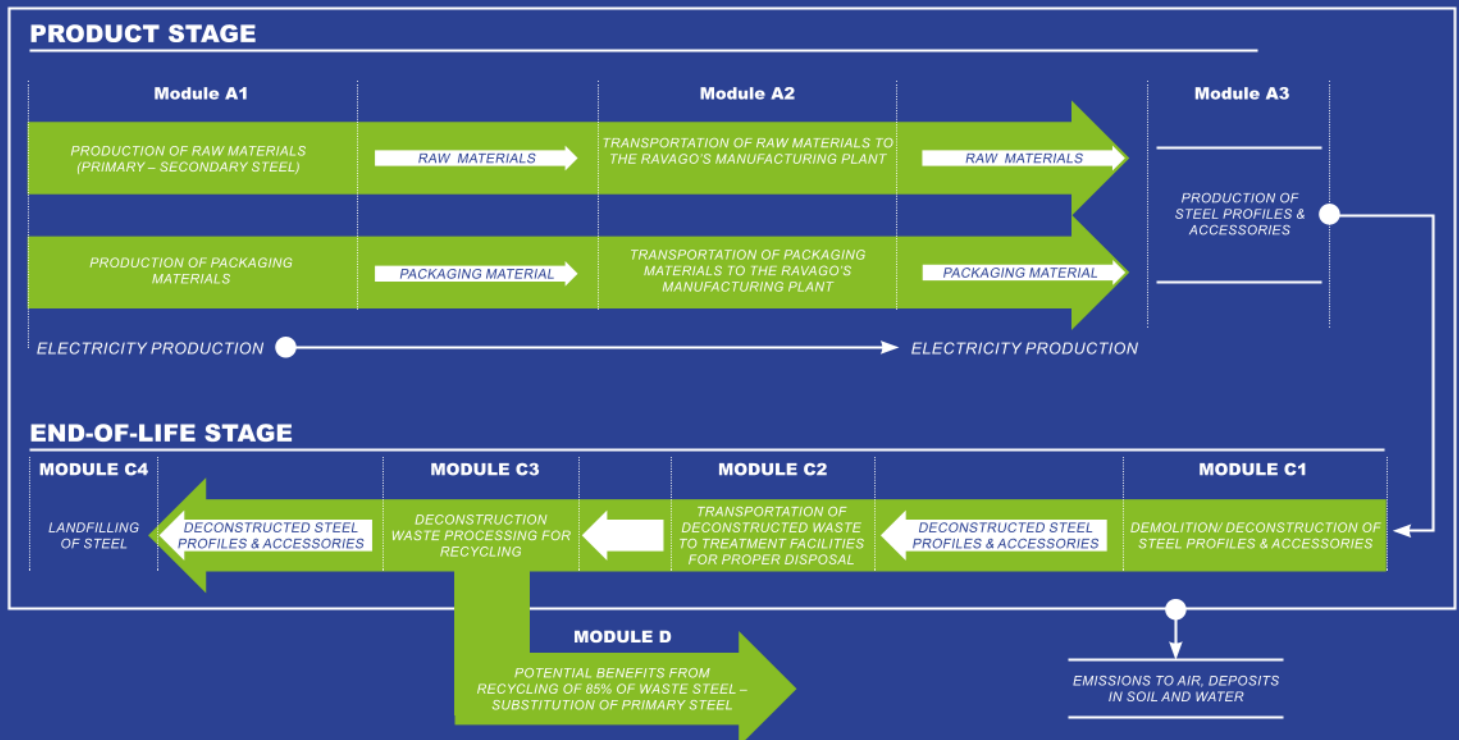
PRODUCT STAGE

Module A1

Module A2

Module A3

PRODUCTION OF RAW MATERIALS (PRIMARY – SECONDARY STEEL)

RAW MATERIALS

TRANSPORTATION OF RAW MATERIALS TO THE RAVAGO'S MANUFACTURING PLANT

RAW MATERIALS

PRODUCTION OF STEEL PROFILES & ACCESSORIES

PRODUCTION OF PACKAGING MATERIALS

PACKAGING MATERIAL

TRANSPORTATION OF PACKAGING MATERIALS TO THE RAVAGO'S MANUFACTURING PLANT

PACKAGING MATERIAL

ELECTRICITY PRODUCTION

ELECTRICITY PRODUCTION

END-OF-LIFE STAGE

MODULE C4

MODULE C3

MODULE C2

MODULE C1

LANDFILLING OF STEEL

DECONSTRUCTED STEEL PROFILES & ACCESSORIES

DECONSTRUCTION WASTE PROCESSING FOR RECYCLING

TRANSPORTATION OF DECONSTRUCTED WASTE TO TREATMENT FACILITIES FOR PROPER DISPOSAL

DECONSTRUCTED STEEL PROFILES & ACCESSORIES

DEMOLITION/ DECONSTRUCTION OF STEEL PROFILES & ACCESSORIES

MODULE D

POTENTIAL BENEFITS FROM RECYCLING OF 85% OF WASTE STEEL – SUBSTITUTION OF PRIMARY STEEL

EMISSIONS TO AIR, DEPOSITS IN SOIL AND WATER